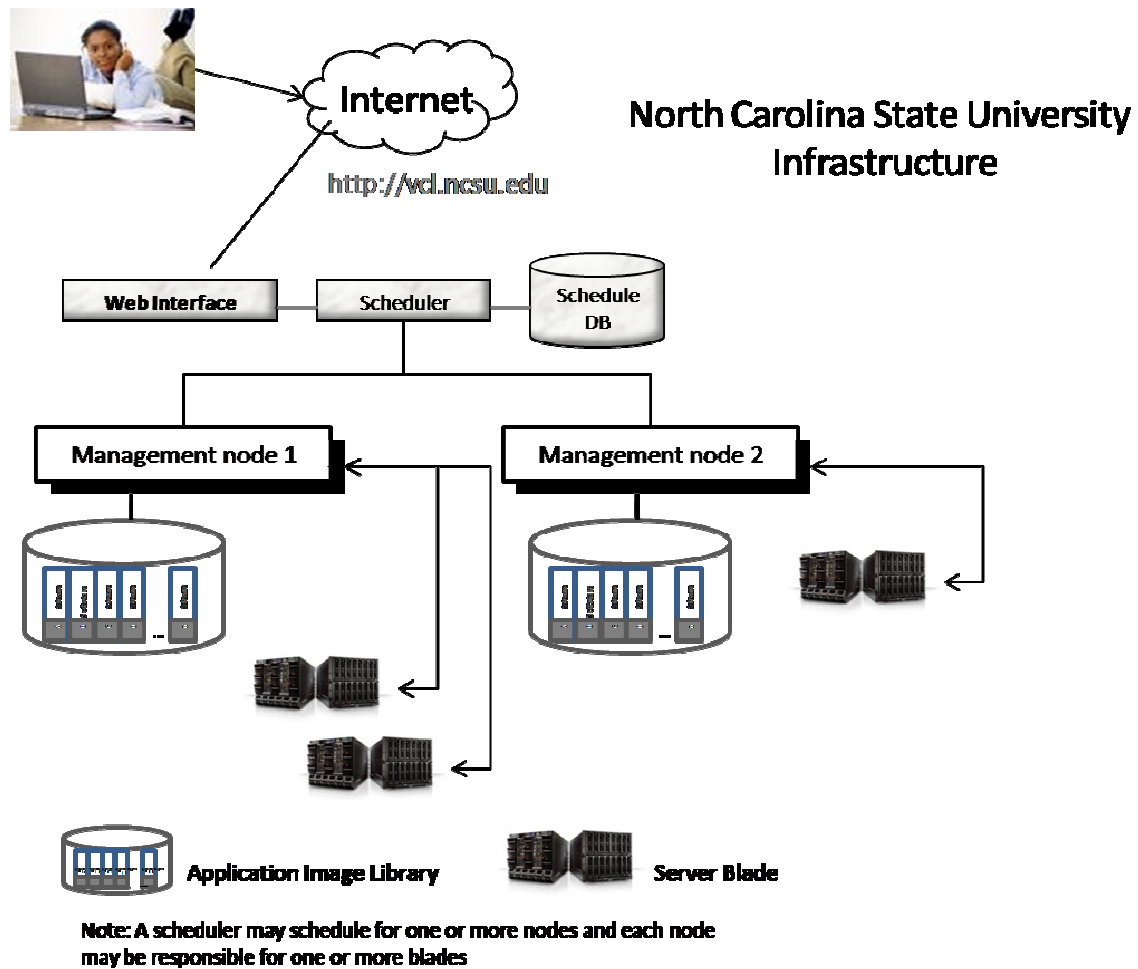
Internet

North Carolina State University Infrastructure

http://vcl.ncsu.edu

Web Interface

Scheduler

Schedule DB

Management node 1

Management node 2

...

...

Application Image Library

Server Blade

Note: A scheduler may schedule for one or more nodes and each node may be responsible for one or more blades